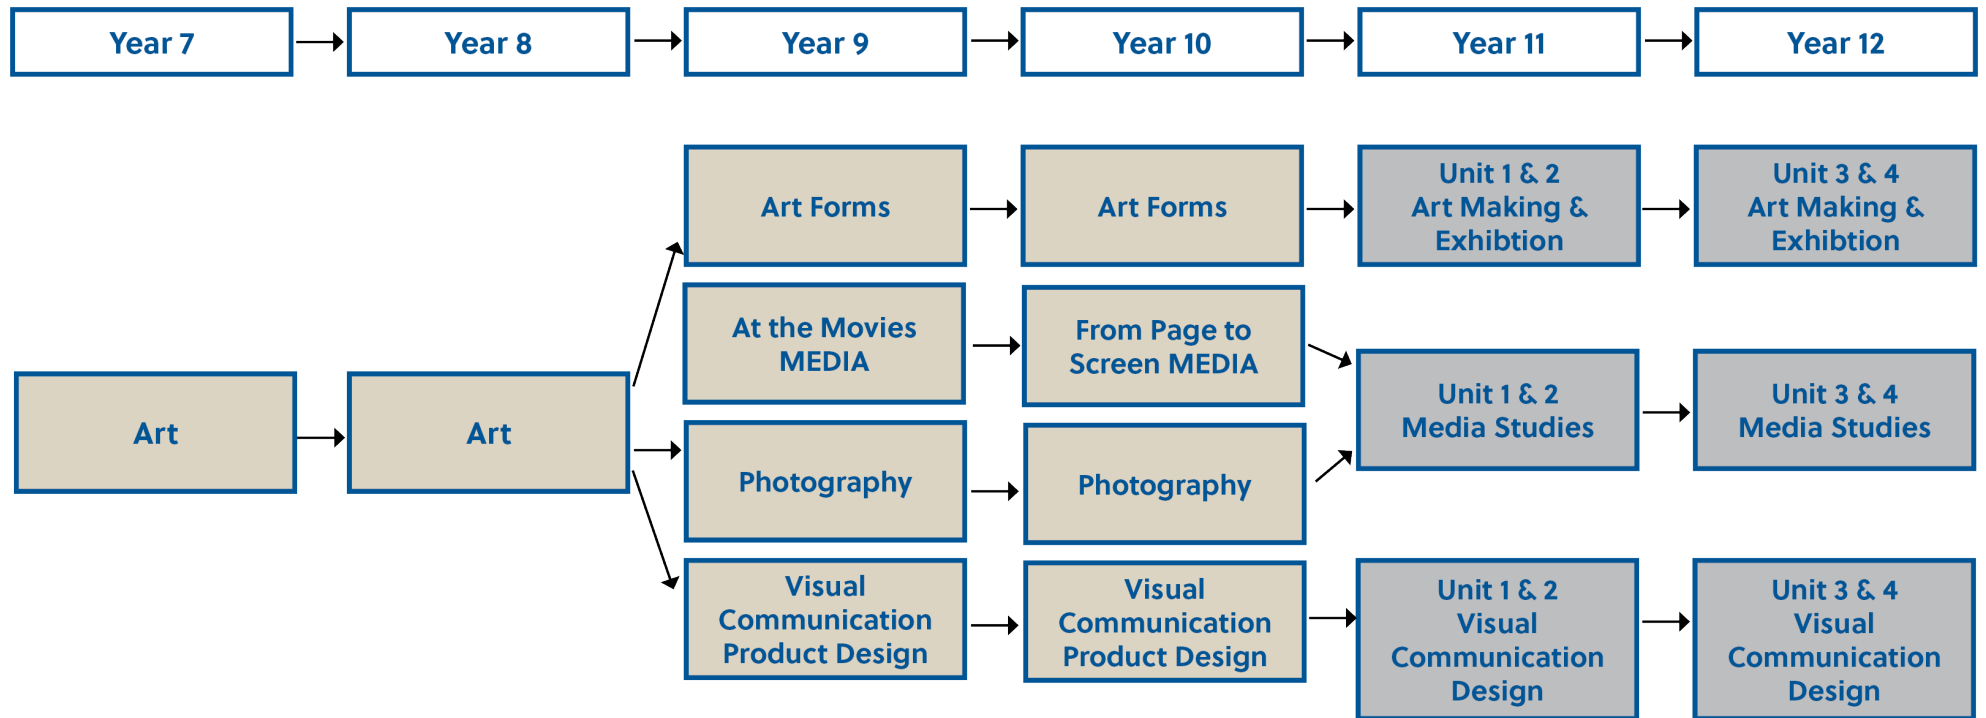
Year 7
Year 8
Year 9
Year 10
Year 11
Year 12

Art
Art

Art Forms
At the Movies MEDIA
Photography
Visual Communication Product Design

Art Forms
From Page to Screen MEDIA
Photography
Visual Communication Product Design

Unit 1 & 2 Art Making & Exhibtion
Unit 1 & 2 Media Studies
Unit 1 & 2 Visual Communication Design

Unit 3 & 4 Art Making & Exhibtion
Unit 3 & 4 Media Studies
Unit 3 & 4 Visual Communication Design